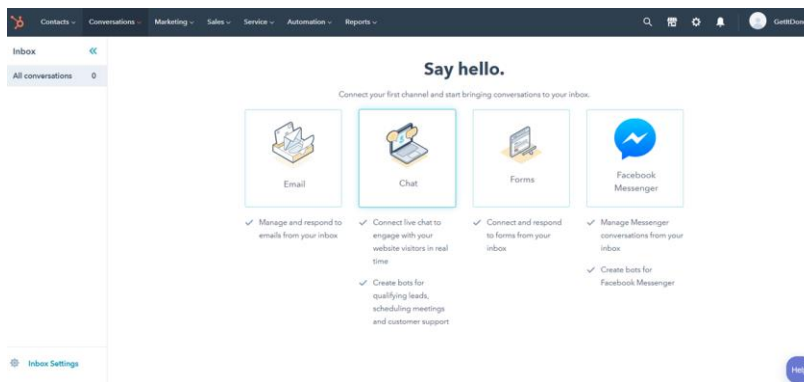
Contacts Conversations Marketing Sales Service Automation Reports

GettDon

Inbox

All conversations 0

Say hello.

Connect your first channel and start bringing conversations to your inbox.

Email

Chat

Forms

Facebook Messenger

✓ Manage and respond to emails from your inbox

✓ Connect live chat to engage with your website visitors in real time

✓ Create bots for qualifying leads, scheduling meetings and customer support

✓ Connect and respond to forms from your inbox

✓ Manage Messenger conversations from your inbox

✓ Create bots for Facebook Messenger

Inbox Settings

Hel